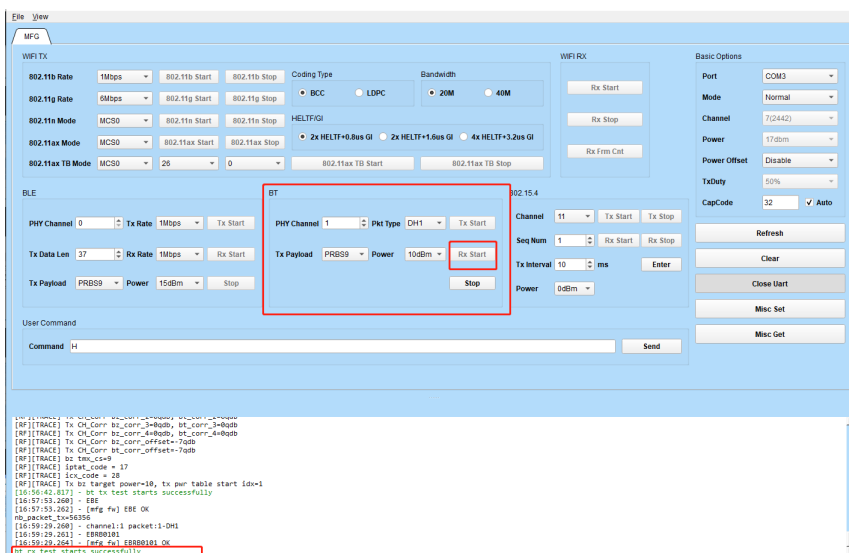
File View

MFG

WIFI TX

802.11b Rate 1Mbps 802.11b Start 802.11b Stop
802.11g Rate 6Mbps 802.11g Start 802.11g Stop
802.11n Mode MCS0 802.11n Start 802.11n Stop
802.11ax Mode MCS0 802.11ax Start 802.11ax Stop
802.11ax TB Mode MCS0 26 0

Coding Type
BCC LDPC

Bandwidth
20M 40M

HELTF/GI
2x HELTF+0.8us GI 2x HELTF+1.6us GI 4x HELTF+3.2us GI

802.11ax TB Start 802.11ax TB Stop

WIFI RX
Rx Start
Rx Stop
Rx Frm Cnt

Basic Options
Port COM3
Mode Normal
Channel 7(2442)
Power 17dbm
Power Offset Disable
TxDuty 50%
CapCode 32 Auto
Refresh
Clear
Close Uart
Misc Set
Misc Get

BLE
PHY Channel 0 Tx Rate 1Mbps Tx Start
Tx Data Len 37 Rx Rate 1Mbps Rx Start
Tx Payload PRBS9 Power 15dBm Stop

BT
PHY Channel 1 Pkt Type DH1 Tx Start
Tx Payload PRBS9 Power 10dBm Rx Start
Stop

802.15.4
Channel 11 Tx Start Tx Stop
Seq Num 1 Rx Start Rx Stop
Tx Interval 10 ms Enter
Power 0dBm

User Command
Command H Send

[RF][TRACE] Tx CH_Corr bz_corr_1=0qdb, bt_corr_1=0qdb
[RF][TRACE] Tx CH_Corr bz_corr_3=0qdb, bt_corr_3=0qdb
[RF][TRACE] Tx CH_Corr bz_corr_4=0qdb, bt_corr_4=0qdb
[RF][TRACE] Tx CH_Corr bz_corr_offset=-7qdb
[RF][TRACE] Tx CH_Corr bt_corr_offset=-7qdb
[RF][TRACE] bz tmx_cs=9
[RF][TRACE] iptat_code = 17
[RF][TRACE] icx_code = 28
[RF][TRACE] Tx bz target power=10, tx pwr table start idx=1
[16:56:42.817] - bt tx test starts successfully
[16:57:53.260] - EBE
[16:57:53.262] - [mfg fw] EBE OK
nb_packet_tx=56356
[16:59:29.260] - channel:1 packet:1-DH1
[16:59:29.261] - EBRB0101
[16:59:29.264] - [mfg fw] EBRB0101 OK
bt rx test starts successfully